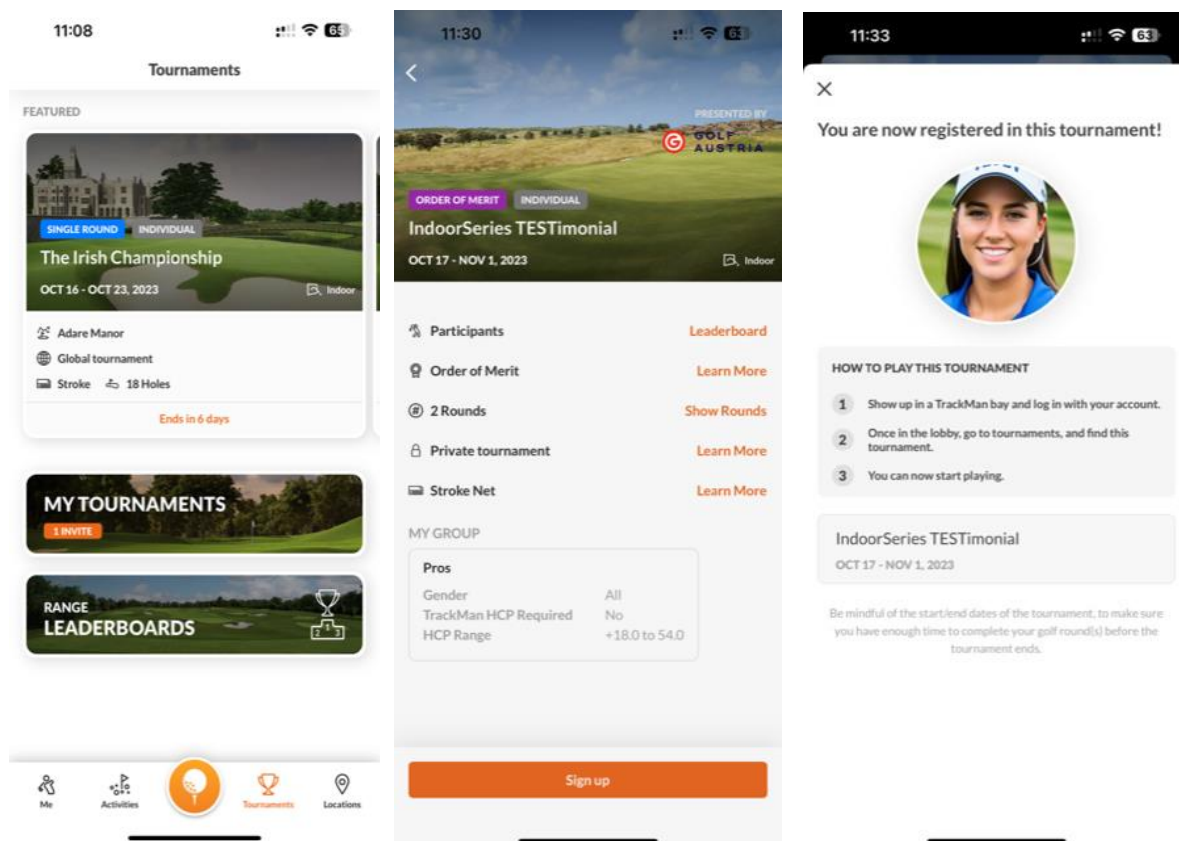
11:08

Tournaments

FEATURED

SINGLE ROUND INDIVIDUAL

The Irish Championship

OCT 16 - OCT 23, 2023

Indoor

Adare Manor

Global tournament

Stroke 18 Holes

Ends in 6 days

MY TOURNAMENTS

1 INVITE

RANGE LEADERBOARDS

Me Activities Tournaments Locations

11:30

PRESENTED BY GOLF AUSTRIA

ORDER OF MERIT INDIVIDUAL

IndoorSeries TESTimonial

OCT 17 - NOV 1, 2023

Indoor

Participants Leaderboard

Order of Merit Learn More

2 Rounds Show Rounds

Private tournament Learn More

Stroke Net Learn More

MY GROUP

Pros

| Gender | All |
|---|---|
| TrackMan HCP Required | No |
| HCP Range | +18.0 to 54.0 |

Sign up

11:33

You are now registered in this tournament!

HOW TO PLAY THIS TOURNAMENT

1 Show up in a TrackMan bay and log in with your account.

2 Once in the lobby, go to tournaments, and find this tournament.

3 You can now start playing.

IndoorSeries TESTimonial

OCT 17 - NOV 1, 2023

Be mindful of the start/end dates of the tournament, to make sure you have enough time to complete your golf round(s) before the tournament ends.